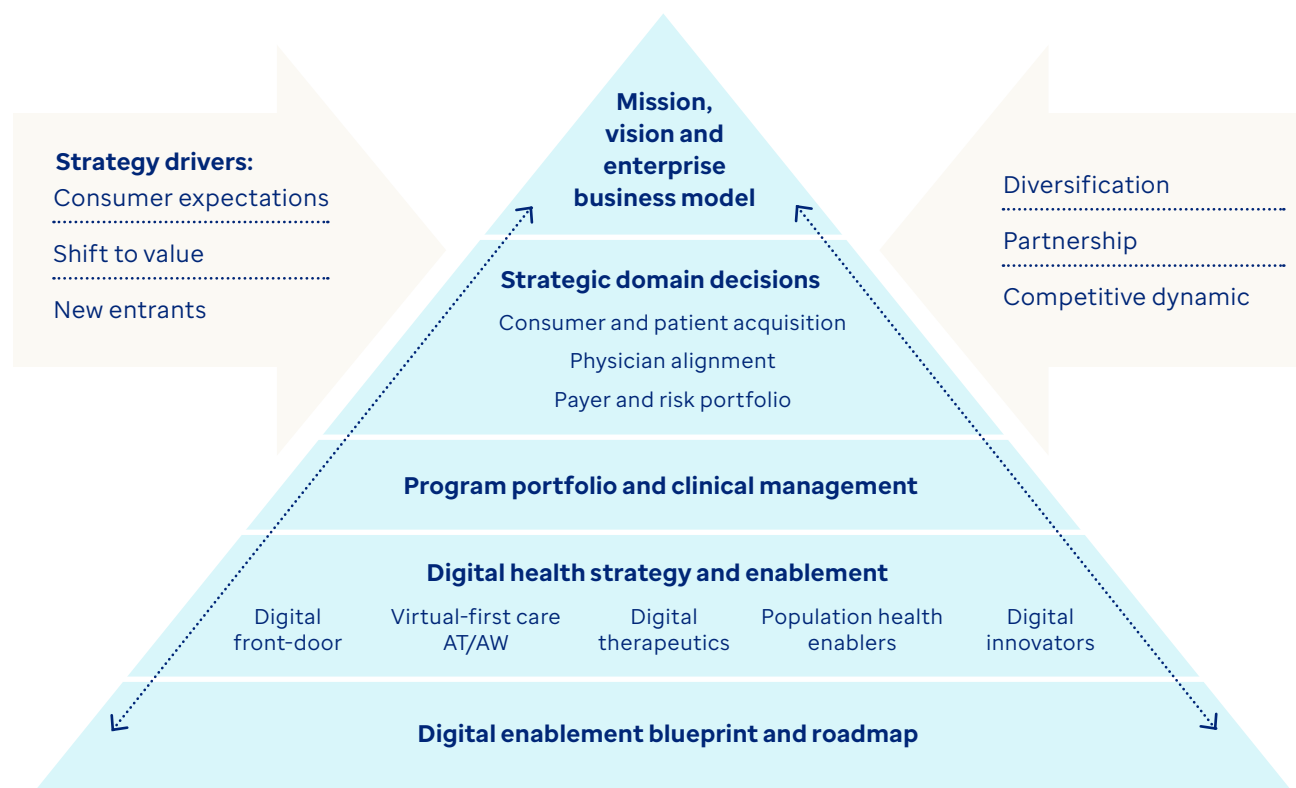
Strategy drivers:
Consumer expectations
Shift to value
New entrants

Mission, vision and enterprise business model

Diversification
Partnership
Competitive dynamic

Strategic domain decisions
Consumer and patient acquisition
Physician alignment
Payer and risk portfolio

Program portfolio and clinical management

Digital health strategy and enablement
Digital front-door
Virtual-first care AT/AW
Digital therapeutics
Population health enablers
Digital innovators

Digital enablement blueprint and roadmap